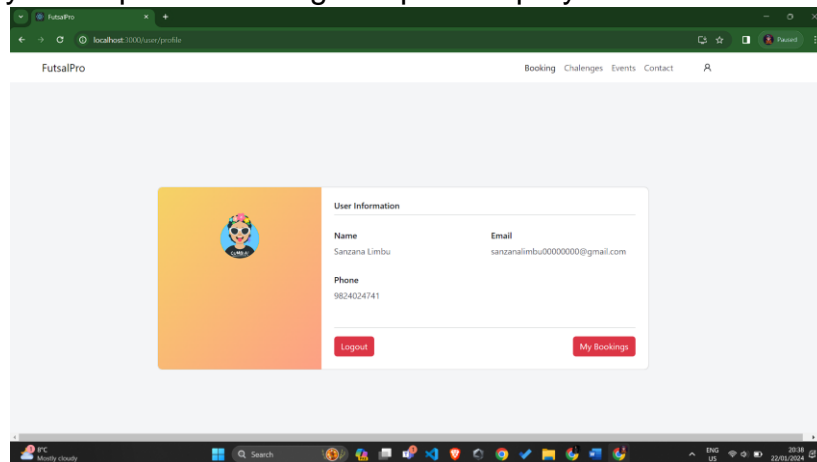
FutsalPro
localhost:3000/user/profile
Paused

FutsalPro
Booking Chalenges Events Contact

User Information

Name
Sanzana Limbu

Email
sanzanalimbu00000000@gmail.com

Phone
9824024741

Logout
My Bookings

8°C
Mostly cloudy
Search
ENG
US
20:38
22/01/2024